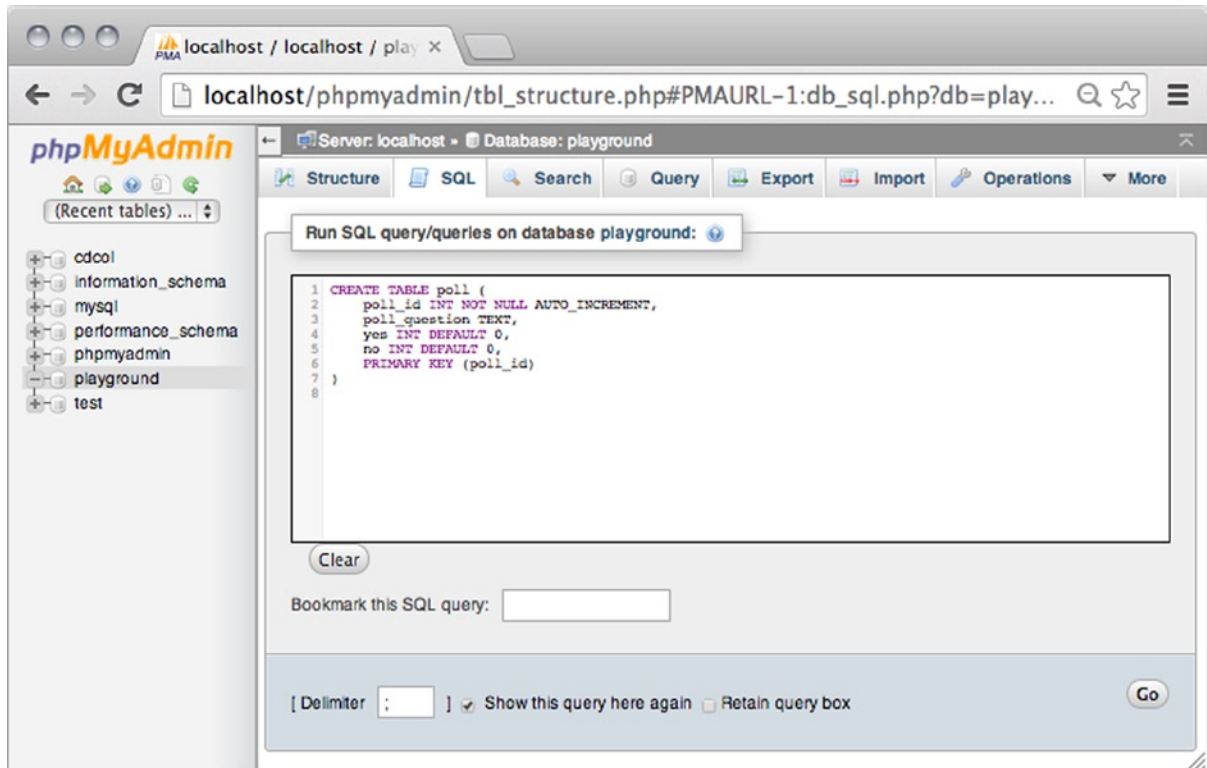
localhost / localhost / play ×

localhost/phpmyadmin/tbl_structure.php#PMAURL-1:db_sql.php?db=play...

phpMyAdmin

(Recent tables) ...

cdcol
information_schema
mysql
performance_schema
phpmyadmin
playground
test

Server: localhost » Database: playground

Structure | SQL | Search | Query | Export | Import | Operations | More

Run SQL query/queries on database playground:

1 CREATE TABLE poll (
2 poll_id INT NOT NULL AUTO_INCREMENT,
3 poll_question TEXT,
4 yes INT DEFAULT 0,
5 no INT DEFAULT 0,
6 PRIMARY KEY (poll_id)
7 )
8

Clear

Bookmark this SQL query:

[ Delimiter ; ] Show this query here again Retain query box

Go